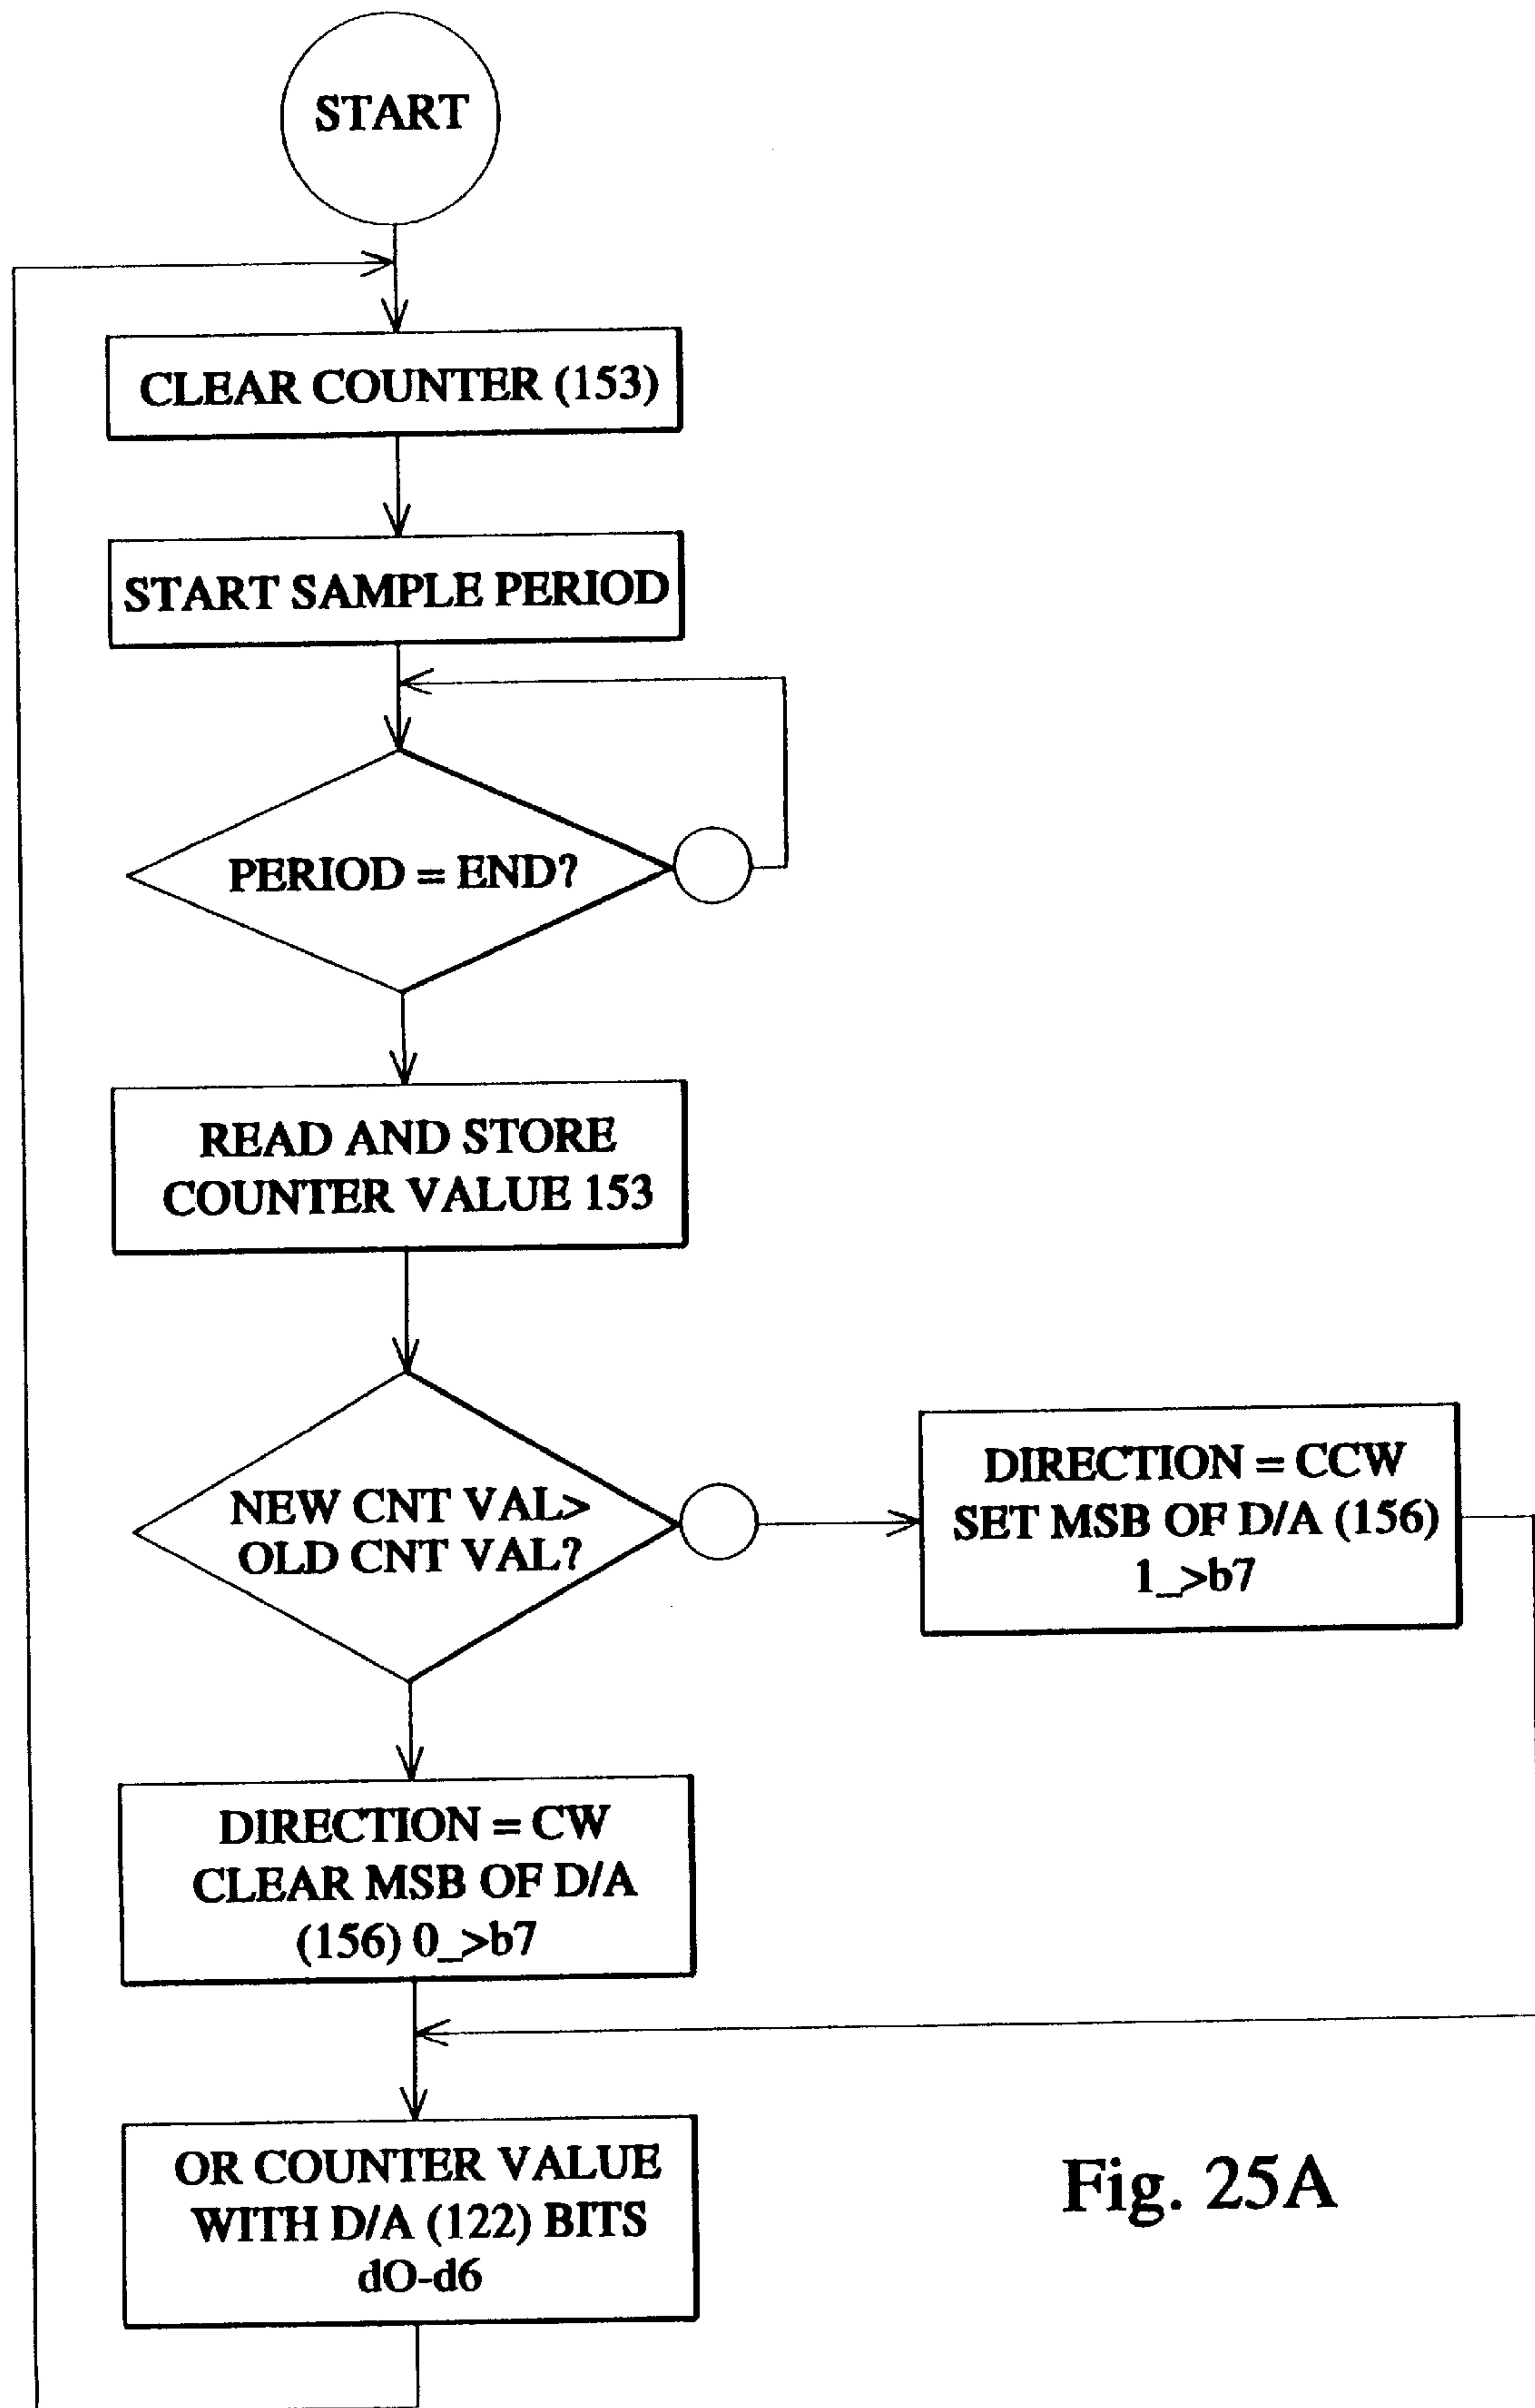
START

CLEAR COUNTER (153)

START SAMPLE PERIOD

PERIOD = END?

READ AND STORE COUNTER VALUE 153

NEW CNT VAL> OLD CNT VAL?

DIRECTION = CCW SET MSB OF D/A (156) 1_>b7

DIRECTION = CW CLEAR MSB OF D/A (156) 0_>b7

OR COUNTER VALUE WITH D/A (122) BITS dO-d6

Fig. 25A